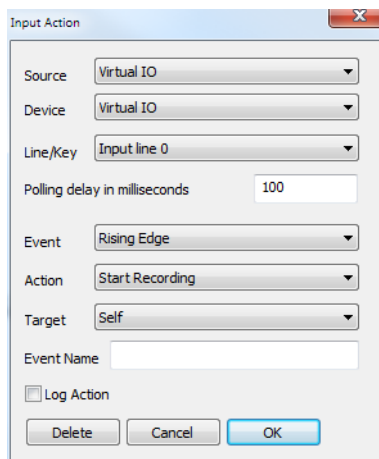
Input Action

Source Virtual IO

Device Virtual IO

Line/Key Input line 0

Polling delay in milliseconds 100

Event Rising Edge

Action Start Recording

Target Self

Event Name

Log Action

Delete Cancel OK